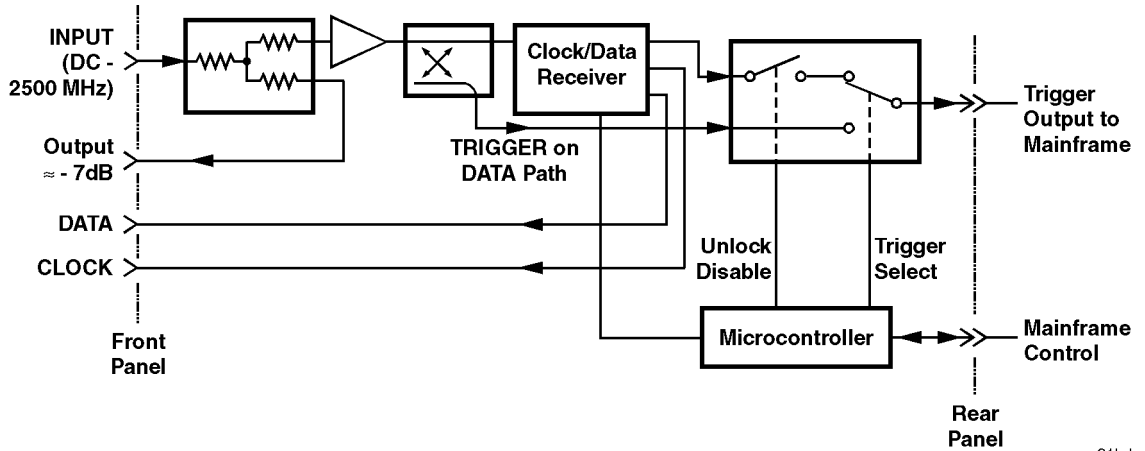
INPUT (DC - 2500 MHz)

Clock/Data Receiver

Trigger Output to Mainframe

Output ≈ - 7dB

TRIGGER on DATA Path

DATA

CLOCK

Unlock Disable

Trigger Select

Front Panel

Microcontroller

Mainframe Control

Rear Panel

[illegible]